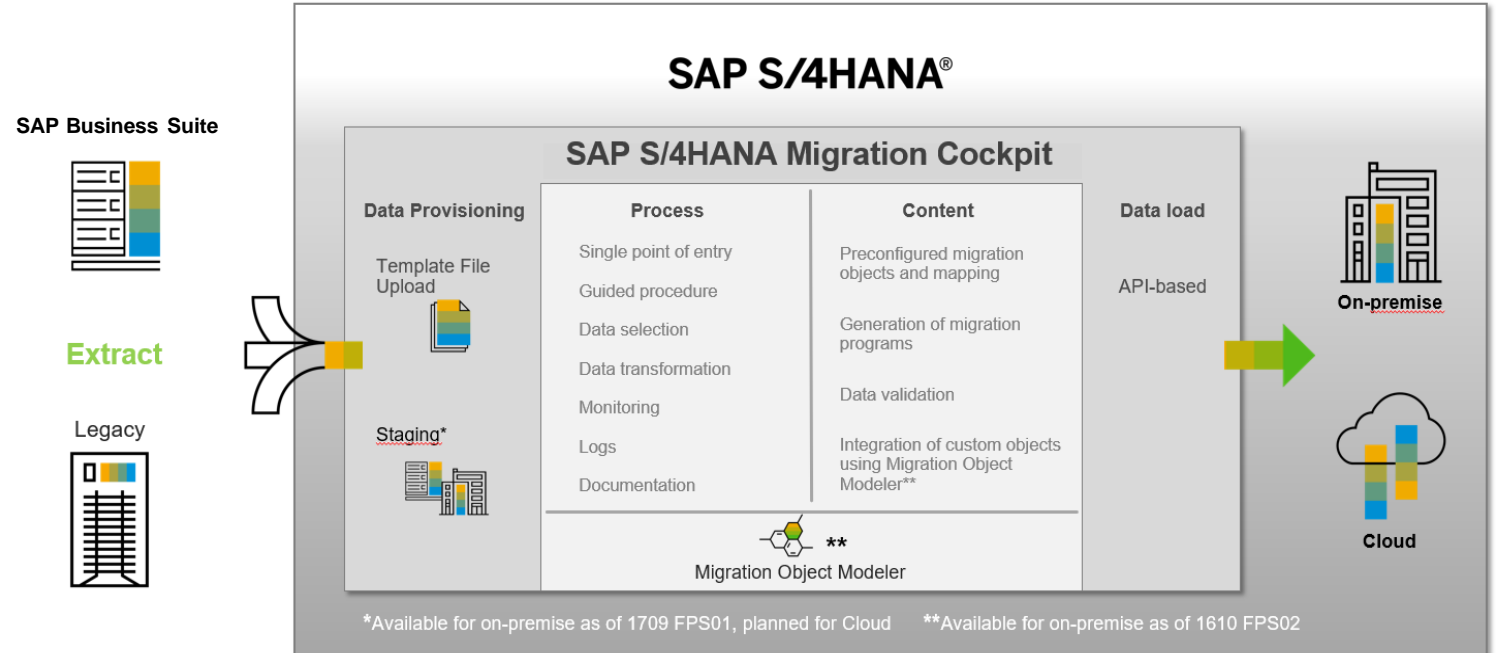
SAP Business Suite

Extract

Legacy

SAP S/4HANA®

SAP S/4HANA Migration Cockpit

Data Provisioning

Template File Upload

Staging*

Process

Single point of entry

Guided procedure

Data selection

Data transformation

Monitoring

Logs

Documentation

Content

Preconfigured migration objects and mapping

Generation of migration programs

Data validation

Integration of custom objects using Migration Object Modeler**

**

Migration Object Modeler

Data load

API-based

On-premise

Cloud

*Available for on-premise as of 1709 FPS01, planned for Cloud **Available for on-premise as of 1610 FPS02